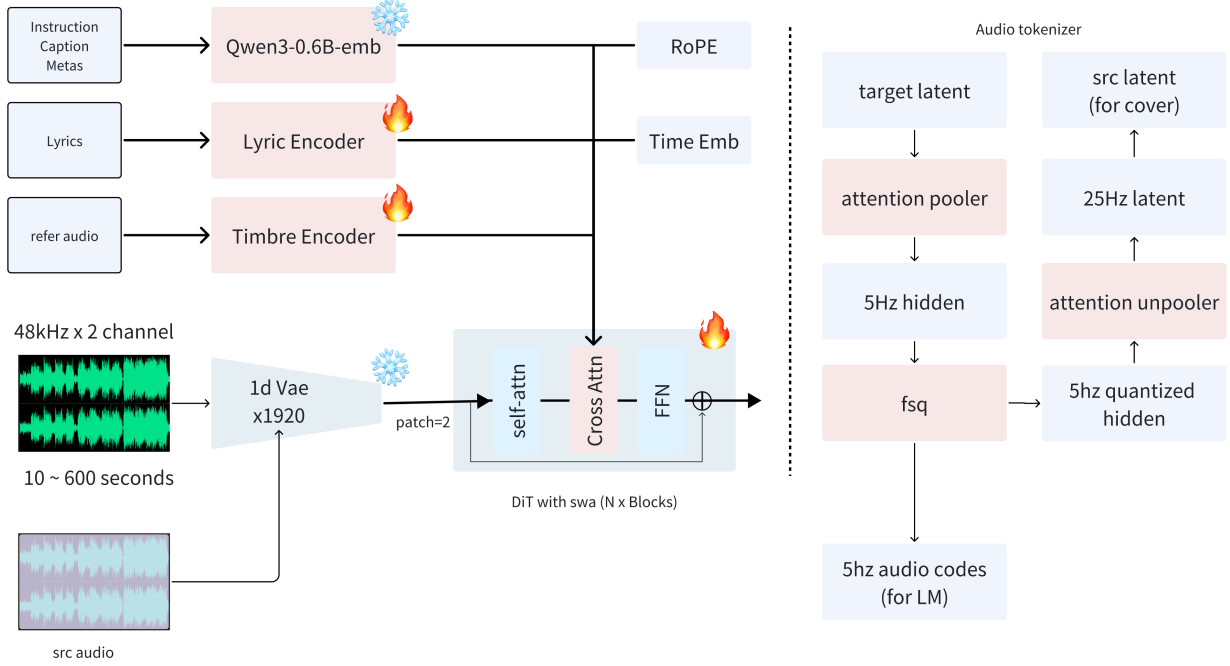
Instruction Caption Metas

Qwen3-0.6B-emb

RoPE

Lyrics

Lyric Encoder

Time Emb

refer audio

Timbre Encoder

48kHz x 2 channel

10 ~ 600 seconds

1d Vae x1920

patch=2

self-attn

Cross Attn

FFN

DiT with swa (N x Blocks)

src audio

Audio tokenizer

target latent

attention pooler

5Hz hidden

fsq

5hz audio codes (for LM)

src latent (for cover)

25Hz latent

attention unpooler

5hz quantized hidden